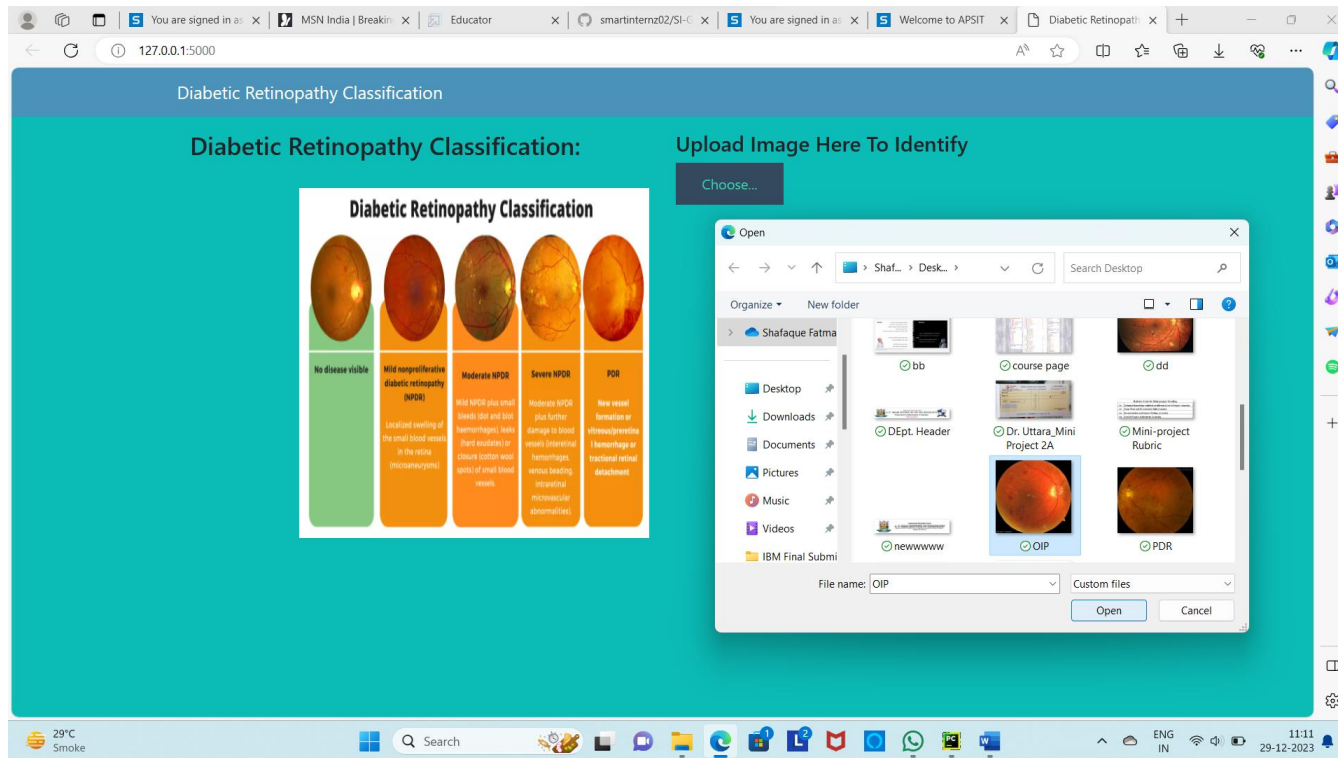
You are signed in as | MSN India | Breakin | Educator | smartinternz02/SI-G | You are signed in as | Welcome to APSIT | Diabetic Retinopath

127.0.0.1:5000

Diabetic Retinopathy Classification

Diabetic Retinopathy Classification:

Diabetic Retinopathy Classification

No disease visible

Mild nonproliferative diabetic retinopathy (NPDR)

Localized swelling of the small blood vessels in the retina (microaneurysms)

Moderate NPDR

Mild NPDR plus small bleeds (dot and blot haemorrhages), leeks (hard exudates) or closure (cotton wool spots) of small blood vessels

Severe NPDR

Moderate NPDR plus further damage to blood vessels (interretinal hemorrhages, venous beading, intraretinal microvascular abnormalities)

PDR

New vessel formation or vitreous/preretinal hemorrhage or tractional retinal detachment

Upload Image Here To Identify

Choose...

Open

Shaf... › Desk... ›

Search Desktop

Organize ▾ New folder

Shafaque Fatma

Desktop
Downloads
Documents
Pictures
Music
Videos
IBM Final Submi

bb
course page
dd
DEpt. Header
Dr. Uttara_Mini Project 2A
Mini-project Rubric
newwwww
OIP
PDR

File name: OIP
Custom files
Open
Cancel

29°C
Smoke

Search

ENG
IN

11:11
29-12-2023